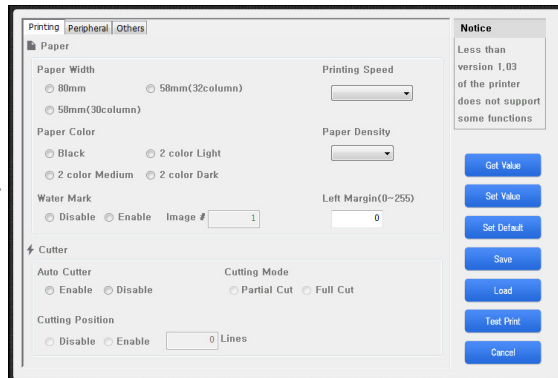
Printing | Peripheral | Others

Paper

Paper Width
80mm
58mm(32column)
58mm(30column)

Printing Speed

Paper Color
Black
2 color Light
2 color Medium
2 color Dark

Paper Density

Water Mark
Disable
Enable
Image # 1

Left Margin(0~255)
0

Cutter

Auto Cutter
Enable
Disable

Cutting Mode
Partial Cut
Full Cut

Cutting Position
Disable
Enable
0 Lines

Notice
Less than version 1.03 of the printer does not support some functions

Get Value
Set Value
Set Default
Save
Load
Test Print
Cancel